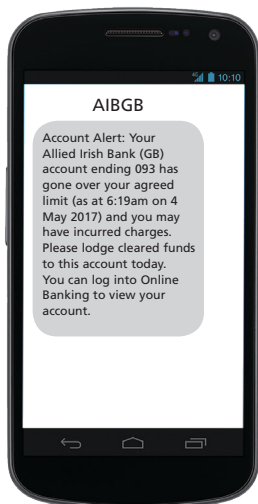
10:10

AIBGB

Account Alert: Your Allied Irish Bank (GB) account ending 093 has gone over your agreed limit (as at 6:19am on 4 May 2017) and you may have incurred charges. Please lodge cleared funds to this account today. You can log into Online Banking to view your account.